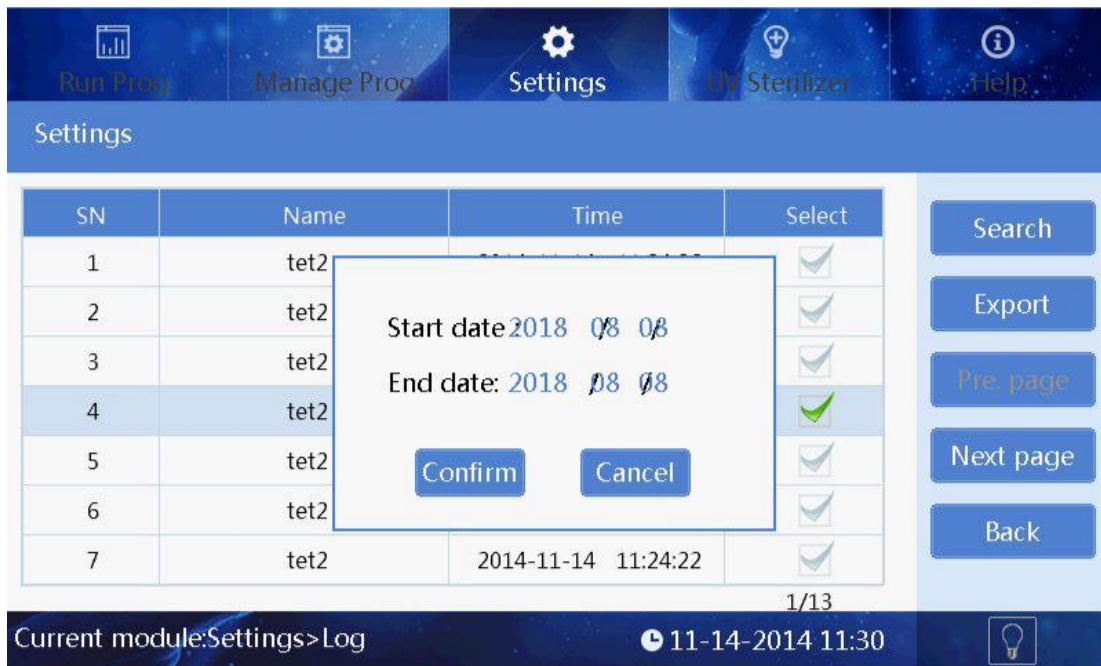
Run Prog | Manage Prog | Settings | UV Sterilizer | Help

Settings

| SN | Name | Time | Select |
|---|---|---|---|
| 1 | tet2 | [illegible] | |
| 2 | tet2 | | |
| 3 | tet2 | | |
| 4 | tet2 | | |
| 5 | tet2 | | |
| 6 | tet2 | | |
| 7 | tet2 | 2014-11-14 11:24:22 | |

Start date 2018 / 08 / 08

End date: 2018 / 08 / 08

Confirm

Cancel

Search

Export

Pre. page

Next page

Back

1/13

Current module:Settings>Log

11-14-2014 11:30